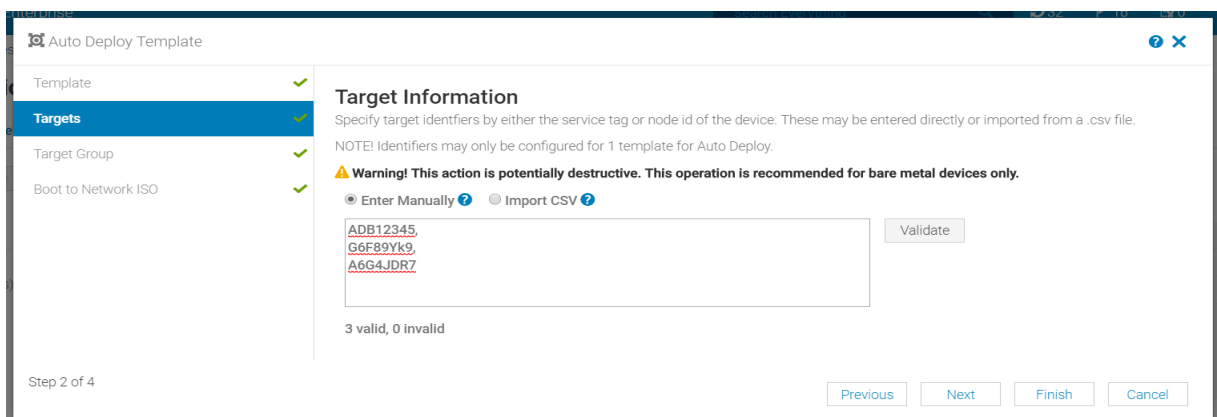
Auto Deploy Template

Template
Targets
Target Group
Boot to Network ISO

Target Information

Specify target identfiers by either the service tag or node id of the device. These may be entered directly or imported from a .csv file.

NOTE! Identifiers may only be configured for 1 template for Auto Deploy.

Warning! This action is potentially destructive. This operation is recommended for bare metal devices only.

Enter Manually Import CSV

ADB12345,
G6F89Yk9,
A6G4JDR7

Validate

3 valid, 0 invalid

Step 2 of 4

Previous Next Finish Cancel